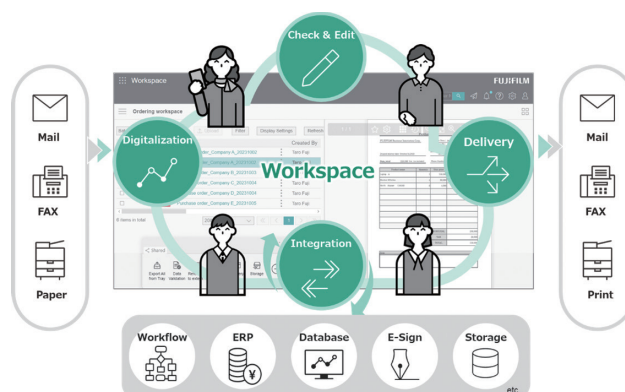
Mail

FAX

Paper

Workspace

FUJIFILM

Ordering workspace

Check & Edit

Digitalization

Filter

Display Settings

Refresh

Created By

order_Company A_20231002

Taro Fuji

order_Company A_20231002

Taro Fuji

order_Company B_20231003

Taro Fuji

order_Company C_20231004

Taro Fuji

order_Company D_20231004

Taro Fuji

Purchase order_Company E_20231005

Taro Fuji

8 items in total

Workspace

Delivery

Integration

Shared

Export All from Tray

Data Validation

Storage

Mail

FAX

Print

Workflow

ERP

Database

E-Sign

Storage

etc.